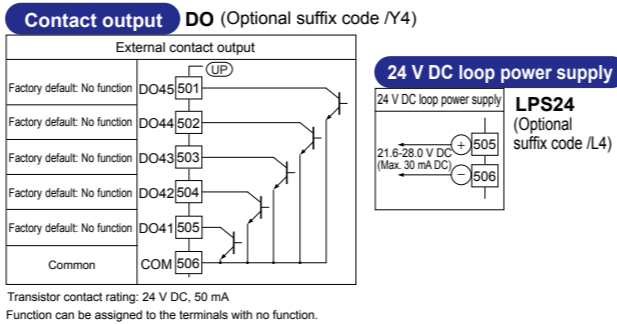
Contact output DO (Optional suffix code /Y4)

External contact output

UP

Factory default: No function DO45 501

Factory default: No function DO44 502

Factory default: No function DO43 503

Factory default: No function DO42 504

Factory default: No function DO41 505

Common COM 506

24 V DC loop power supply

24 V DC loop power supply

LPS24 (Optional suffix code /L4)

21.6-28.0 V DC (Max. 30 mA DC)

+ 505

− 506

Transistor contact rating: 24 V DC, 50 mA

Function can be assigned to the terminals with no function.